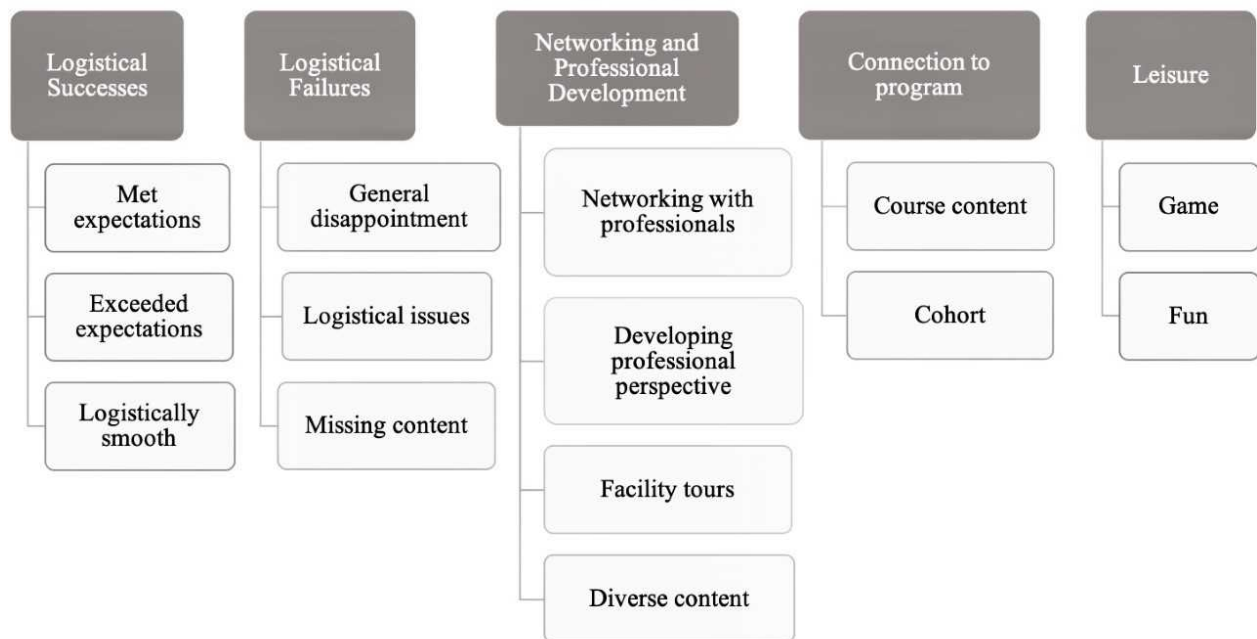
Logistical Successes

Met expectations

Exceeded expectations

Logistically smooth

Logistical Failures

General disappointment

Logistical issues

Missing content

Networking and Professional Development

Networking with professionals

Developing professional perspective

Facility tours

Diverse content

Connection to program

Course content

Cohort

Leisure

Game

Fun